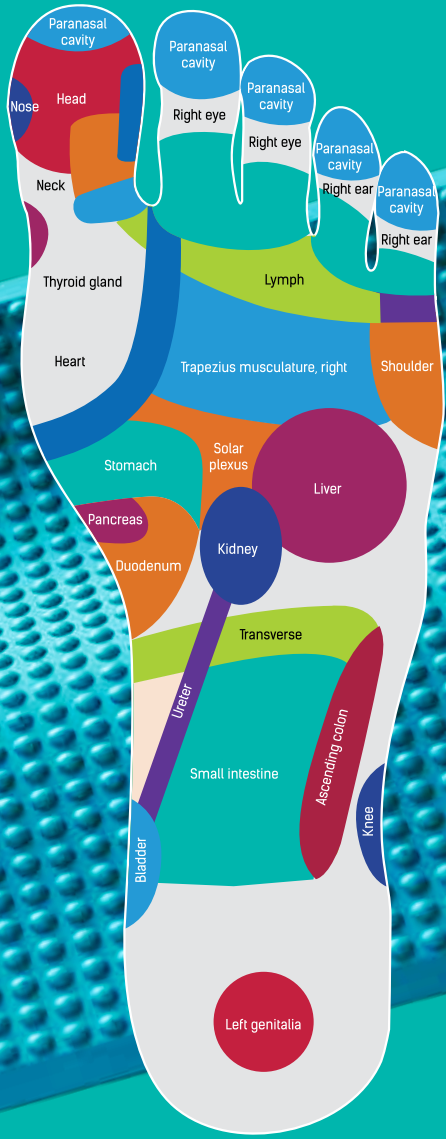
Paranasal cavity

Nose

Head

Neck

Paranasal cavity

Right eye

Paranasal cavity

Right eye

Paranasal cavity

Right ear

Paranasal cavity

Right ear

Thyroid gland

Lymph

Heart

Trapezius musculature, right

Shoulder

Stomach

Solar plexus

Liver

Pancreas

Duodenum

Kidney

Transverse

Ureter

Ascending colon

Small intestine

Knee

Bladder

Left genitalia